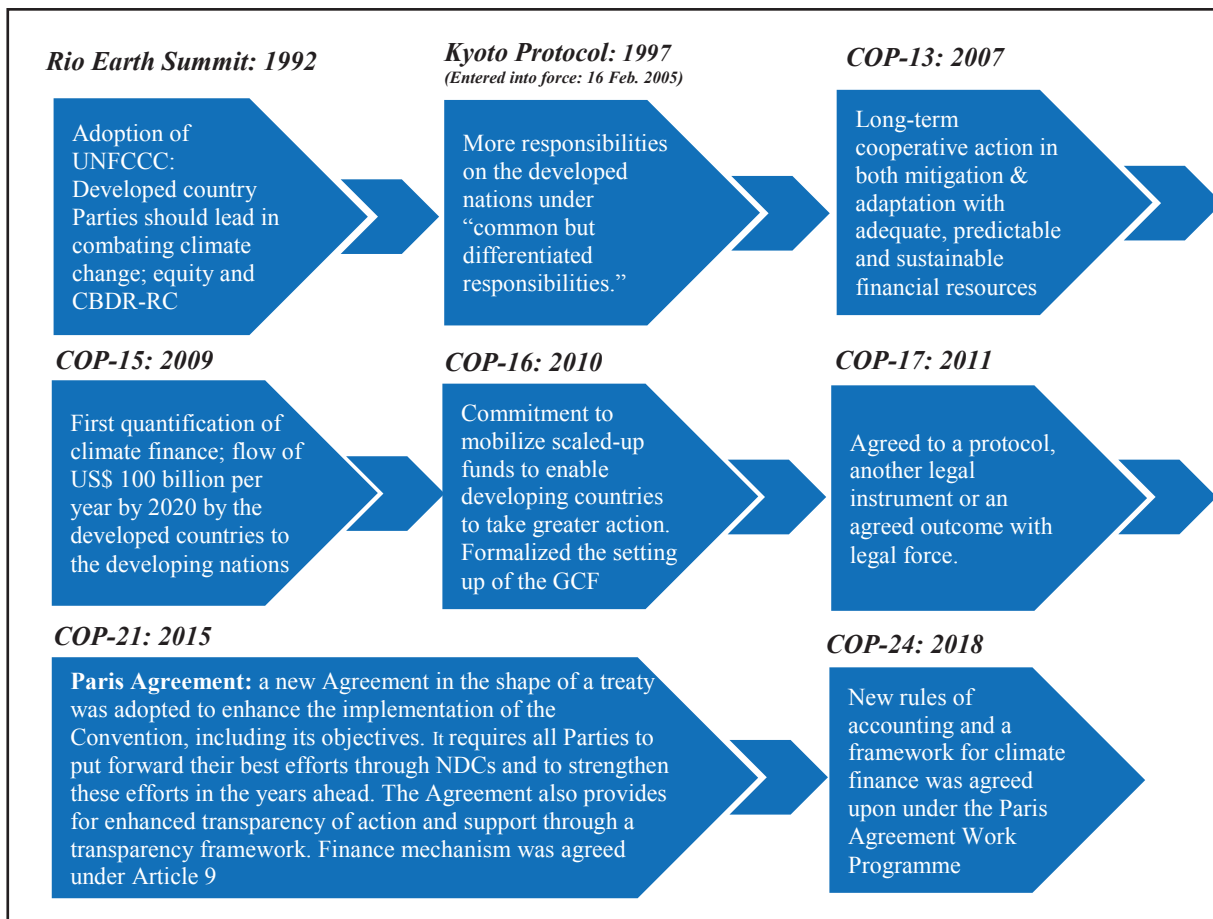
Rio Earth Summit: 1992

Adoption of UNFCCC: Developed country Parties should lead in combating climate change; equity and CBDR-RC

Kyoto Protocol: 1997
(Entered into force: 16 Feb. 2005)

More responsibilities on the developed nations under "common but differentiated responsibilities."

COP-13: 2007

Long-term cooperative action in both mitigation & adaptation with adequate, predictable and sustainable financial resources

COP-15: 2009

First quantification of climate finance; flow of US$ 100 billion per year by 2020 by the developed countries to the developing nations

COP-16: 2010

Commitment to mobilize scaled-up funds to enable developing countries to take greater action. Formalized the setting up of the GCF

COP-17: 2011

Agreed to a protocol, another legal instrument or an agreed outcome with legal force.

COP-21: 2015

Paris Agreement: a new Agreement in the shape of a treaty was adopted to enhance the implementation of the Convention, including its objectives. It requires all Parties to put forward their best efforts through NDCs and to strengthen these efforts in the years ahead. The Agreement also provides for enhanced transparency of action and support through a transparency framework. Finance mechanism was agreed under Article 9

COP-24: 2018

New rules of accounting and a framework for climate finance was agreed upon under the Paris Agreement Work Programme